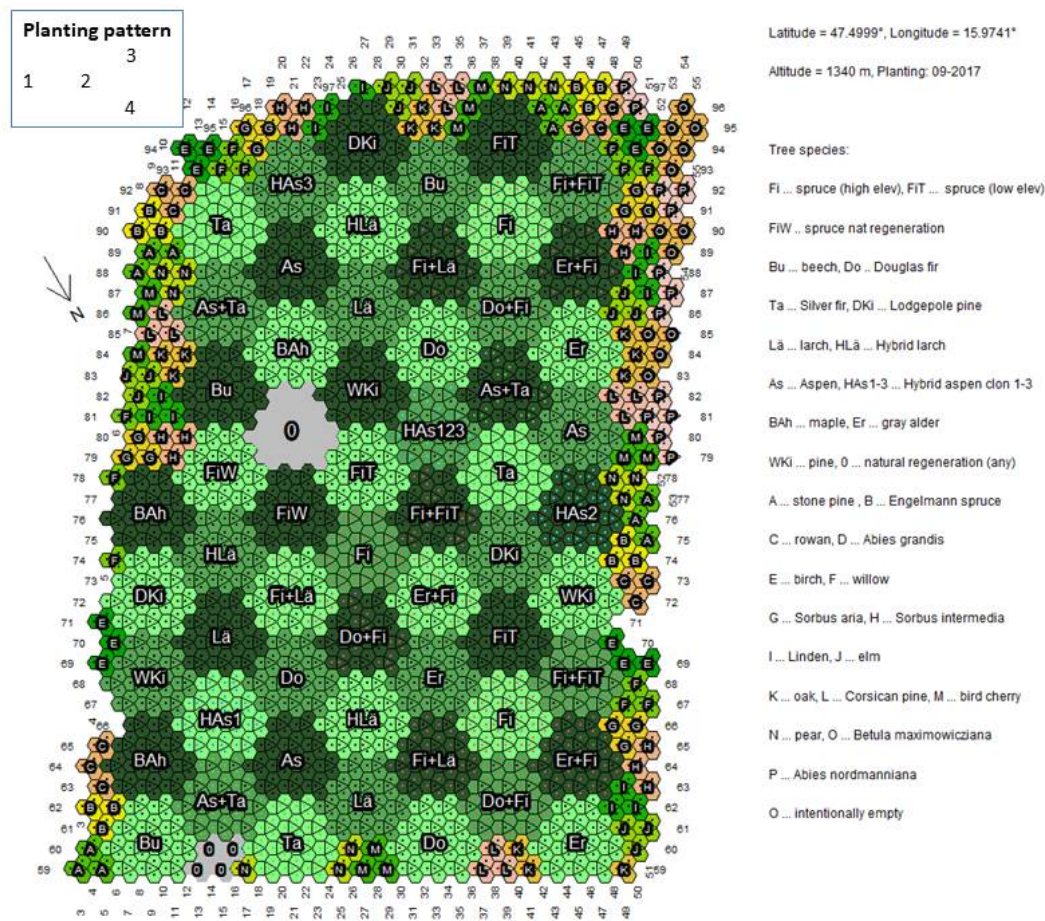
Planting pattern
1 2 3
4

Latitude = 47.4999°, Longitude = 15.9741°

Altitude = 1340 m, Planting: 09-2017

Tree species:

Fi ... spruce (high elev), FiT ... spruce (low elev)

FiW .. spruce nat regeneration

Bu ... beech, Do .. Douglas fir

Ta ... Silver fir, DKi ... Lodgepole pine

Lä ... larch, HLä ... Hybrid larch

As ... Aspen, HAs1-3 ... Hybrid aspen clon 1-3

BAh ... maple, Er ... gray alder

WKi ... pine, 0 ... natural regeneration (any)

A ... stone pine , B ... Engelmann spruce

C ... rowan, D ... Abies grandis

E ... birch, F ... willow

G ... Sorbus aria, H ... Sorbus intermedia

I ... Linden, J ... elm

K ... oak, L ... Corsican pine, M ... bird cherry

N ... pear, O ... Betula maximowicziana

P ... Abies nordmanniana

O ... intentionally empty

N

DKi FiT
HAs3 Bu Fi+FiT
Ta HLä Fi
As Fi+Lä Er+Fi
As+Ta Lä Do+Fi
BAh Do Er
Bu WKi As+Ta
0 HAs123 As
FiW FiT Ta
BAh FiW Fi+FiT HAs2
HLä Fi DKi
DKi Fi+Lä Er+Fi WKi
Lä Do+Fi FiT
WKi Do Er Fi+FiT
HAs1 HLä Fi
BAh As Fi+Lä Er+Fi
As+Ta Lä Do+Fi
Bu Ta Do Er
0 0 0 0

3 4 5 6 7 8 9 10 11 12 13 14 15 16 17 18 19 20 21 22 23 24 25 26 27 28 29 30 31 32 33 34 35 36 37 38 39 40 41 42 43 44 45 46 47 48 49 50 51 52 53 54 55

59 60 61 62 63 64 65 66 67 68 69 70 71 72 73 74 75 76 77 78 79 80 81 82 83 84 85 86 87 88 89 90 91 92 93 94 95 96 97